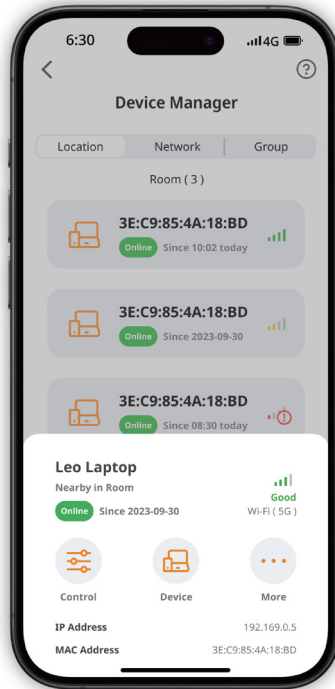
6:30 4G

?

Device Manager

Location Network Group

Room ( 3 )

3E:C9:85:4A:18:BD
Online Since 10:02 today

3E:C9:85:4A:18:BD
Online Since 2023-09-30

3E:C9:85:4A:18:BD
Online Since 08:30 today

Leo Laptop
Nearby in Room
Good
Online Since 2023-09-30
Wi-Fi ( 5G )

Control Device More

IP Address 192.169.0.5

MAC Address 3E:C9:85:4A:18:BD